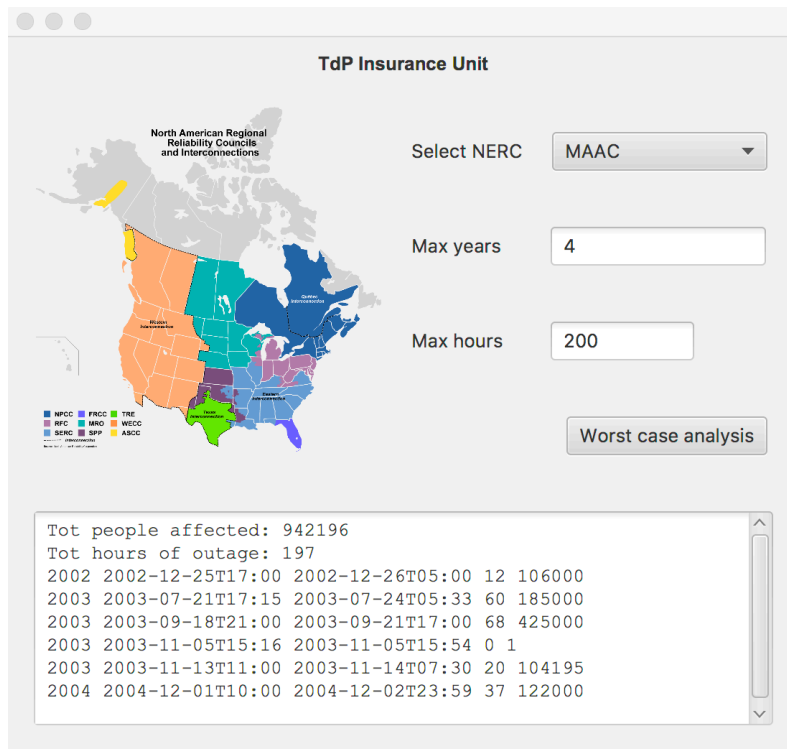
TdP Insurance Unit

North American Regional Reliability Councils and Interconnections

Québec Interconnection

Western Interconnection

Eastern Interconnection

Texas Interconnection

NPCC FRCC TRE
RFC MRO WECC
SERC SPP ASCC

Select NERC MAAC

Max years 4

Max hours 200

Worst case analysis

Tot people affected: 942196
Tot hours of outage: 197
2002 2002-12-25T17:00 2002-12-26T05:00 12 106000
2003 2003-07-21T17:15 2003-07-24T05:33 60 185000
2003 2003-09-18T21:00 2003-09-21T17:00 68 425000
2003 2003-11-05T15:16 2003-11-05T15:54 0 1
2003 2003-11-13T11:00 2003-11-14T07:30 20 104195
2004 2004-12-01T10:00 2004-12-02T23:59 37 122000